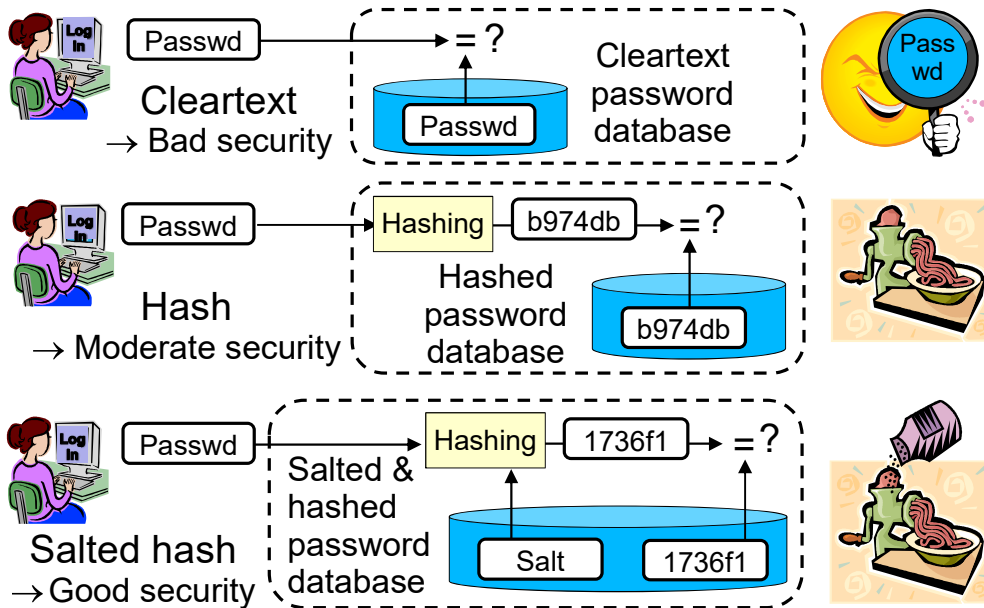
Log In

Passwd

= ?

Cleartext password database

Passwd

Pass wd

Cleartext
→ Bad security

Log In

Passwd

Hashing

b974db

= ?

Hashed password database

b974db

Hash
→ Moderate security

Log In

Passwd

Hashing

1736f1

= ?

Salted & hashed password database

Salt

1736f1

Salted hash
→ Good security